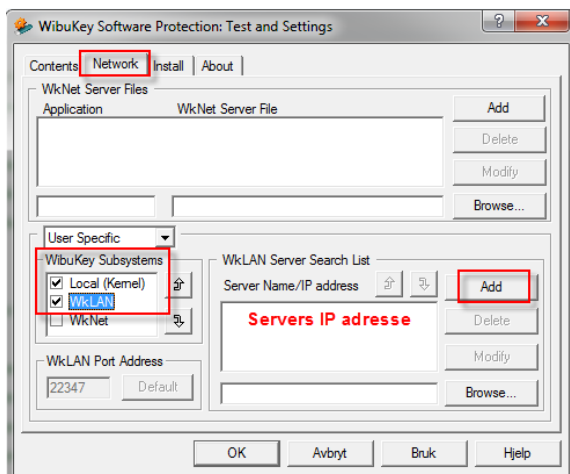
WibuKey Software Protection: Test and Settings

?

Contents Network Install About

WkNet Server Files

Application WkNet Server File

Add

Delete

Modify

Browse...

User Specific

WibuKey Subsystems

Local (Kernel)

WkLAN

WkNet

WkLAN Server Search List

Server Name/IP address

Add

Servers IP adresse

Delete

Modify

Browse...

WkLAN Port Address

22347

Default

OK Avbryt Bruk Hjelp